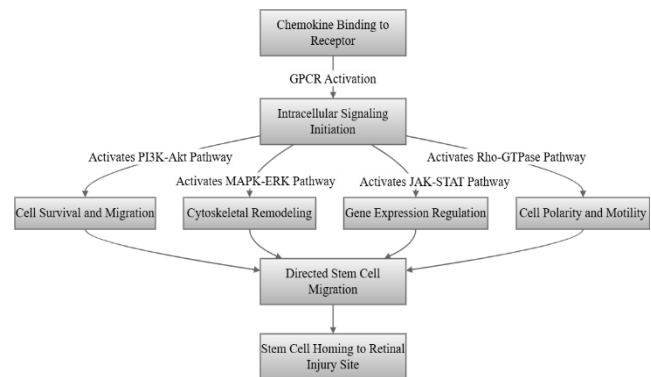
Chemokine Binding to Receptor

GPCR Activation

Intracellular Signaling Initiation

Activates PI3K-Akt Pathway

Activates MAPK-ERK Pathway

Activates JAK-STAT Pathway

Activates Rho-GTPase Pathway

Cell Survival and Migration

Cytoskeletal Remodeling

Gene Expression Regulation

Cell Polarity and Motility

Directed Stem Cell Migration

Stem Cell Homing to Retinal Injury Site